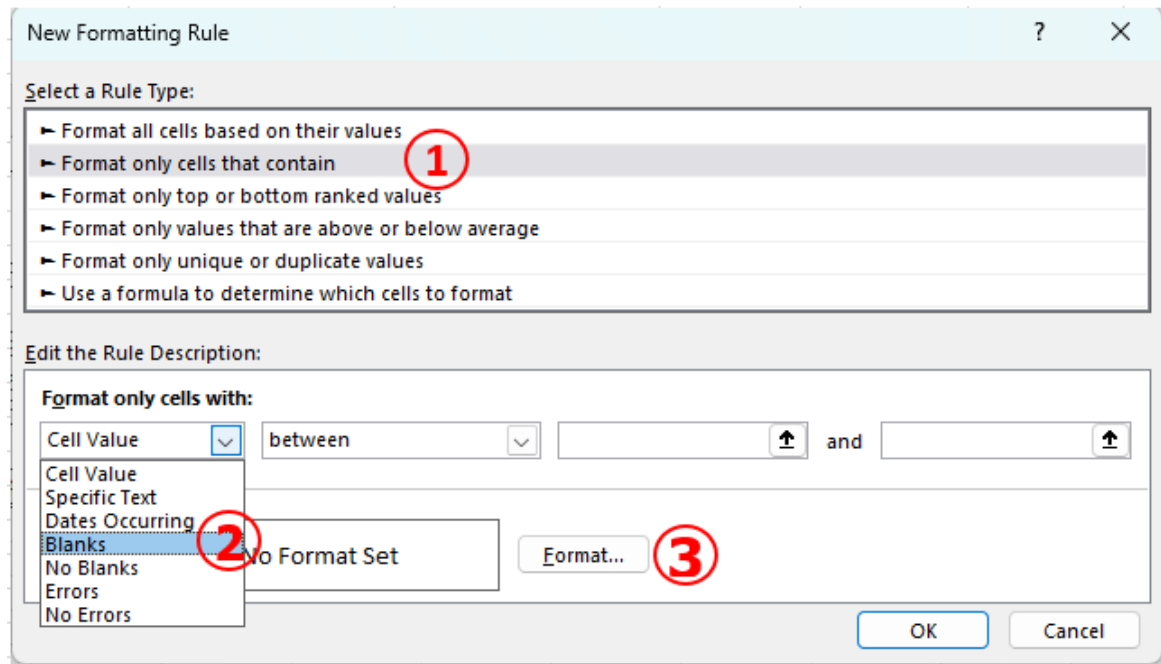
New Formatting Rule

?

X

Select a Rule Type:

► Format all cells based on their values

► Format only cells that contain

1

► Format only top or bottom ranked values

► Format only values that are above or below average

► Format only unique or duplicate values

► Use a formula to determine which cells to format

Edit the Rule Description:

Format only cells with:

Cell Value

between

and

Cell Value
Specific Text
Dates Occurring
Blanks
No Blanks
Errors
No Errors

2

No Format Set

Format...

3

OK

Cancel